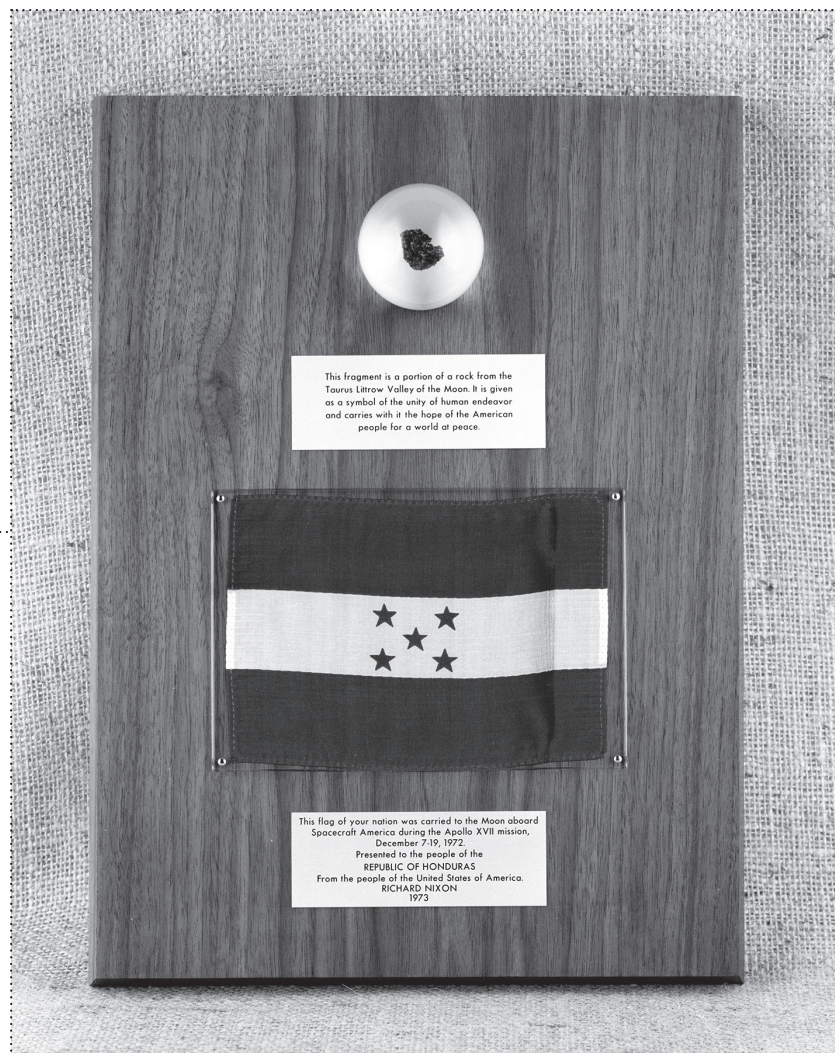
This fragment is a portion of a rock from the Taurus Littrow Valley of the Moon. It is given as a symbol of the unity of human endeavor and carries with it the hope of the American people for a world at peace.

This flag of your nation was carried to the Moon aboard Spacecraft America during the Apollo XVII mission, December 7-19, 1972.
Presented to the people of the
REPUBLIC OF HONDURAS
From the people of the United States of America.
RICHARD NIXON
1973